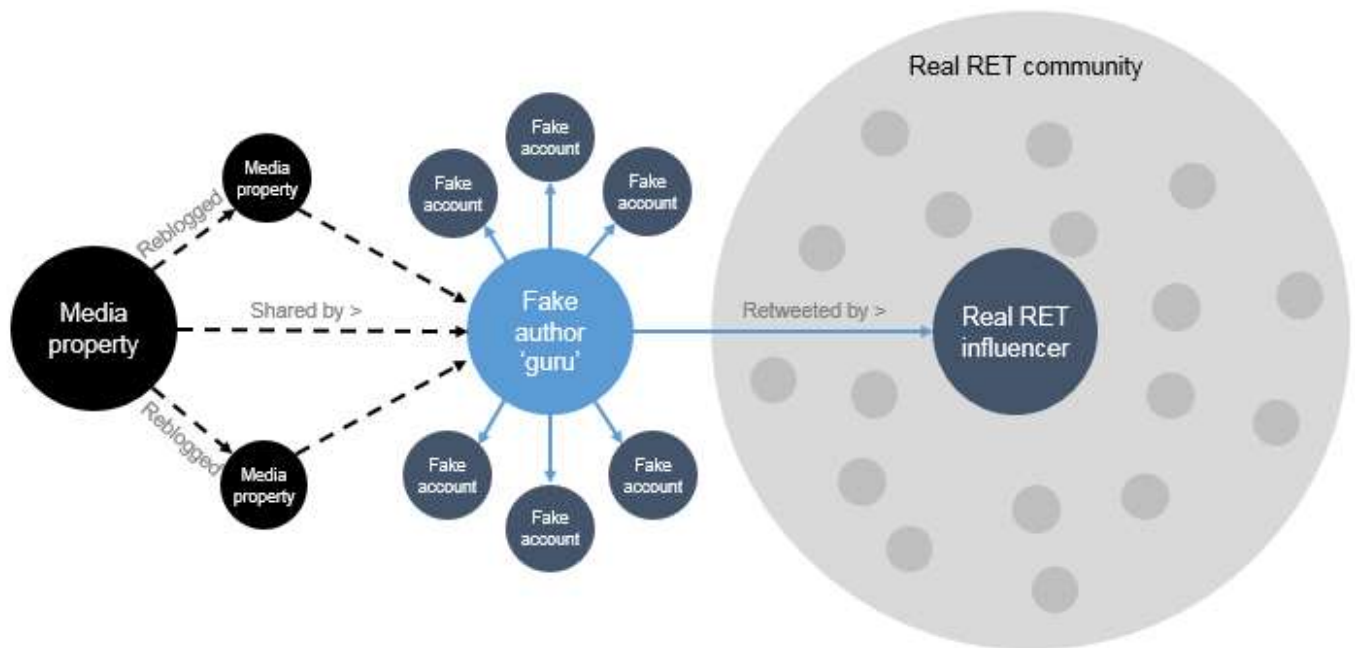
Real RET community

Media property

Reblogged

Media property

Shared by >

Media property

Reblogged

Media property

Fake account

Fake account

Fake account

Fake author 'guru'

Fake account

Fake account

Fake account

Retweeted by >

Real RET influencer